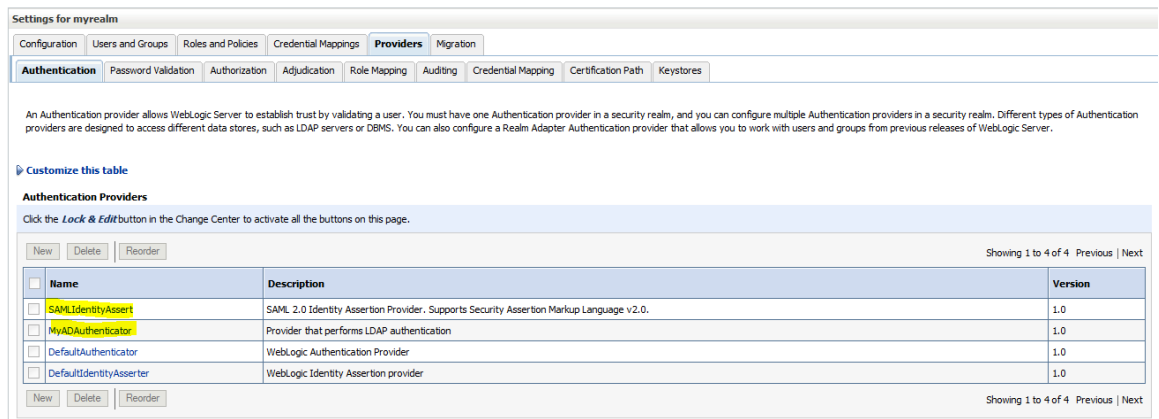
Settings for myrealm

Configuration | Users and Groups | Roles and Policies | Credential Mappings | Providers | Migration

Authentication | Password Validation | Authorization | Adjudication | Role Mapping | Auditing | Credential Mapping | Certification Path | Keystores

An Authentication provider allows WebLogic Server to establish trust by validating a user. You must have one Authentication provider in a security realm, and you can configure multiple Authentication providers in a security realm. Different types of Authentication providers are designed to access different data stores, such as LDAP servers or DBMS. You can also configure a Realm Adapter Authentication provider that allows you to work with users and groups from previous releases of WebLogic Server.

Customize this table

Authentication Providers

Click the *Lock & Edit* button in the Change Center to activate all the buttons on this page.

New | Delete | Reorder

Showing 1 to 4 of 4 Previous | Next

| | Name | Description | Version |
|---|---|---|---|
| | SAMLIdentityAssert | SAML 2.0 Identity Assertion Provider. Supports Security Assertion Markup Language v2.0. | 1.0 |
| | MyADAuthenticator | Provider that performs LDAP authentication | 1.0 |
| | DefaultAuthenticator | WebLogic Authentication Provider | 1.0 |
| | DefaultIdentityAsserter | WebLogic Identity Assertion provider | 1.0 |

New | Delete | Reorder

Showing 1 to 4 of 4 Previous | Next